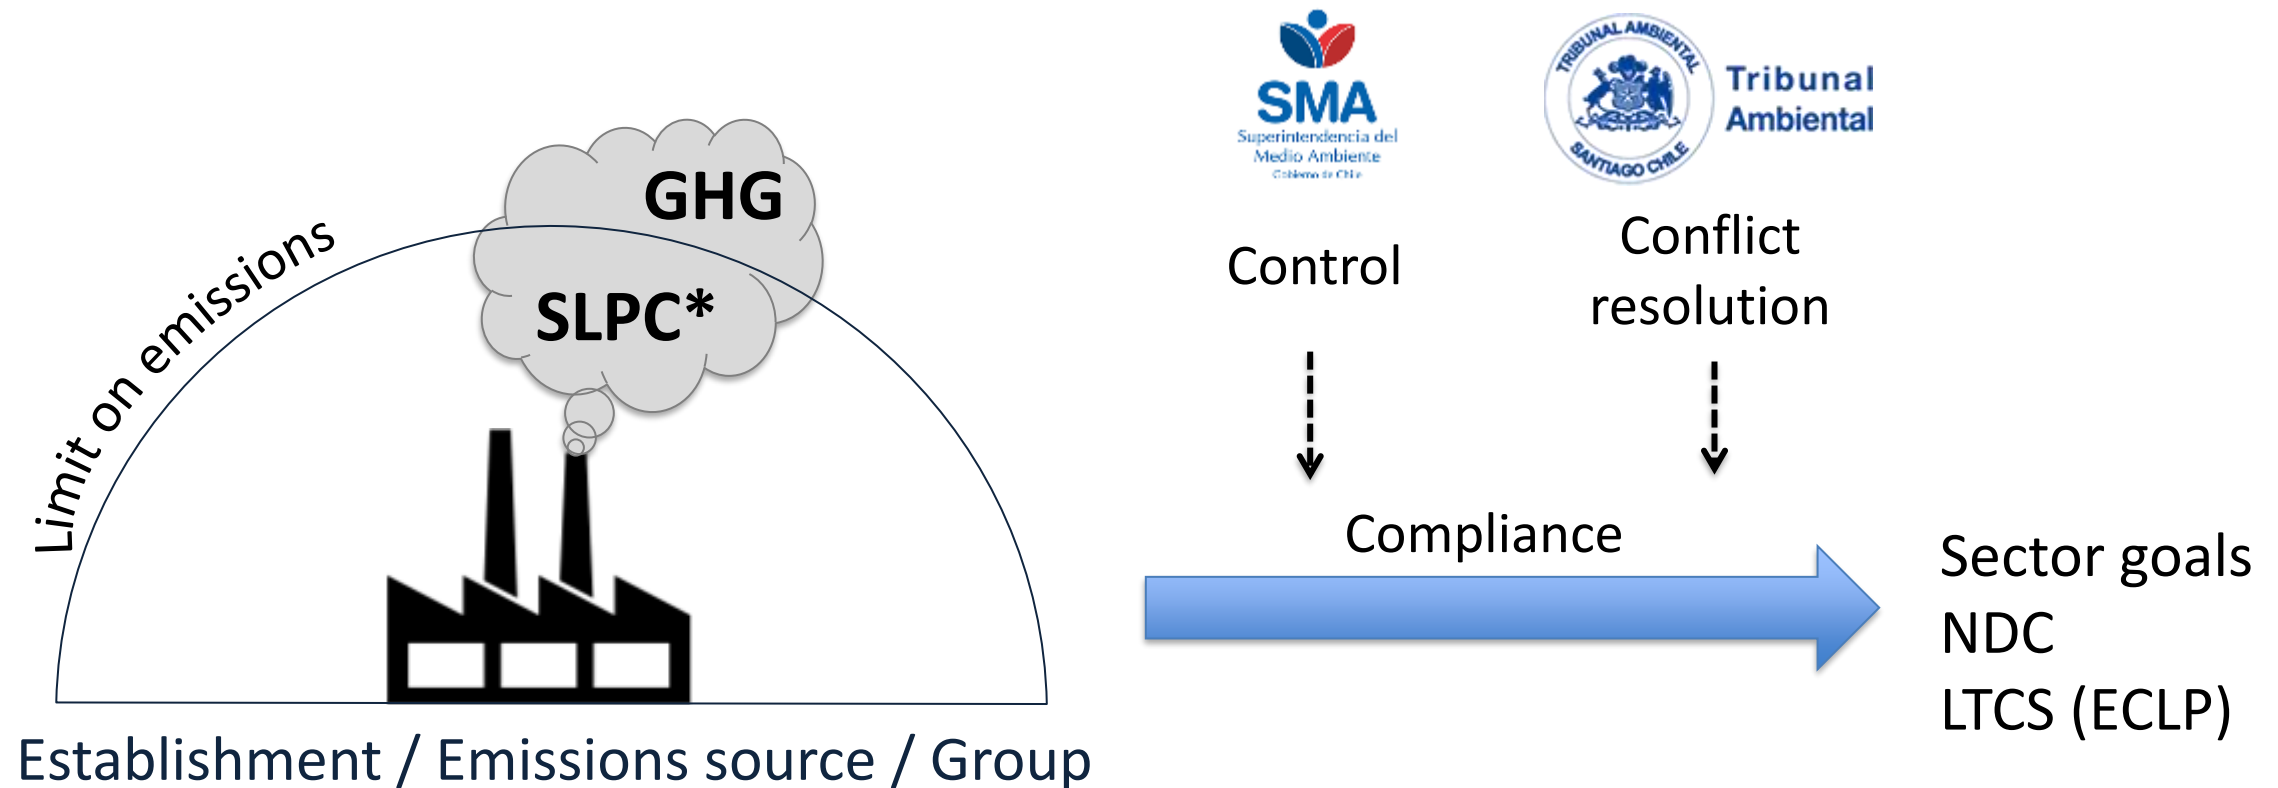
Limit on emissions

GHG

SLPC*

Establishment / Emissions source / Group

SMA
Superintendencia del Medio Ambiente
Gobierno de Chile

TRIBUNAL AMBIENTAL
SANTIAGO CHILE
Tribunal Ambiental

Control

Conflict resolution

Compliance

Sector goals
NDC
LTCS (ECLP)